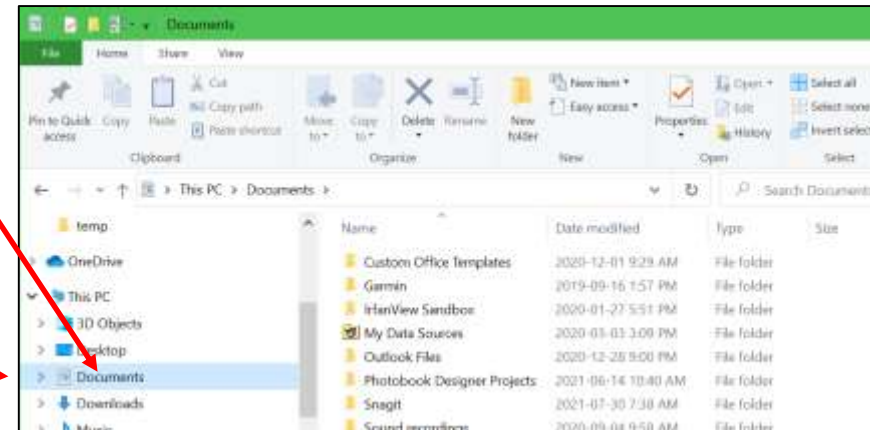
Documents

File Home Share View

Pin to Quick access Copy Paste Cut Copy path Paste shortcut
Clipboard

Move to Copy to Delete Rename
Organize

New folder New item Easy access
New

Properties Open Edit History
Open

Select all Select none Invert select
Select

This PC > Documents >

Search Document

temp
OneDrive
This PC
3D Objects
Desktop
Documents
Downloads
Music

| Name | Date modified | Type | Size |
|---|---|---|---|
| Custom Office Templates | 2020-12-01 9:29 AM | File folder | |
| Garmin | 2019-09-16 1:57 PM | File folder | |
| IrfanView Sandbox | 2020-01-27 5:51 PM | File folder | |
| My Data Sources | 2020-03-03 3:09 PM | File folder | |
| Outlook Files | 2020-12-28 9:00 PM | File folder | |
| Photobook Designer Projects | 2021-06-14 10:40 AM | File folder | |
| Snagit | 2021-07-30 7:38 AM | File folder | |
| Sound recordings | 2020-09-04 9:59 AM | File folder | |